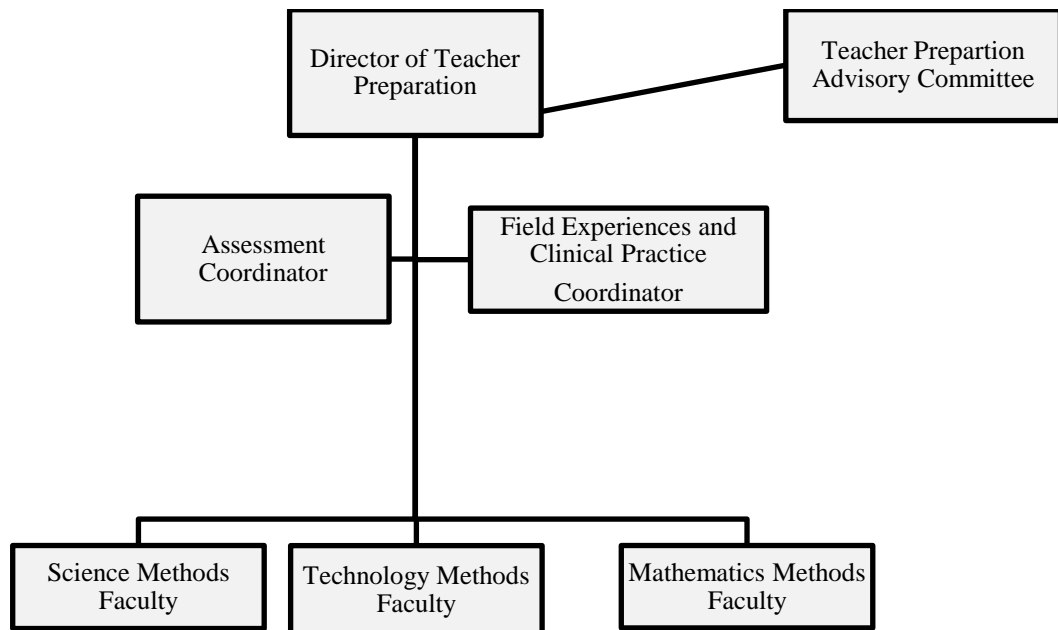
Director of Teacher Preparation

Teacher Prepartion Advisory Committee

Assessment Coordinator

Field Experiences and Clinical Practice Coordinator

Science Methods Faculty

Technology Methods Faculty

Mathematics Methods Faculty